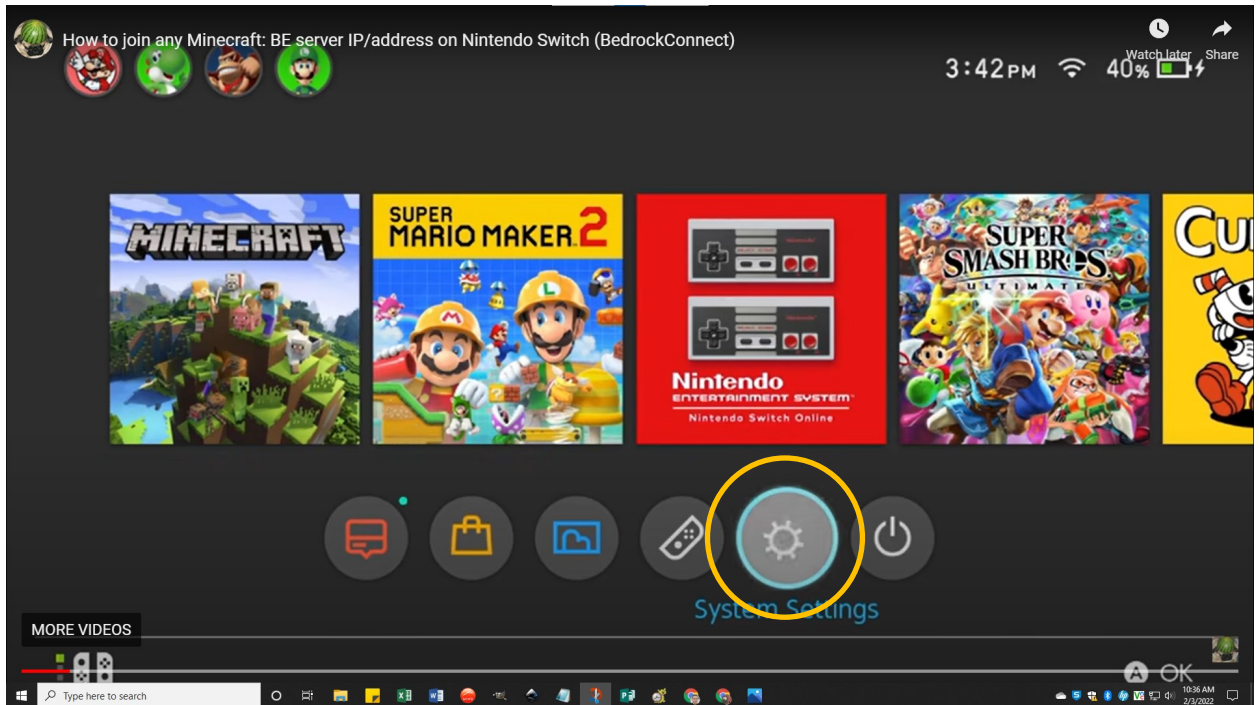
How to join any Minecraft: BE server IP/address on Nintendo Switch (BedrockConnect)

Watch later

Share

3:42PM 40%

MINECRAFT

SUPER MARIO MAKER 2

Nintendo ENTERTAINMENT SYSTEM Nintendo Switch Online

SUPER SMASH BROS. ULTIMATE

CU

System Settings

MORE VIDEOS

OK

Type here to search

10:36 AM 2/3/2022